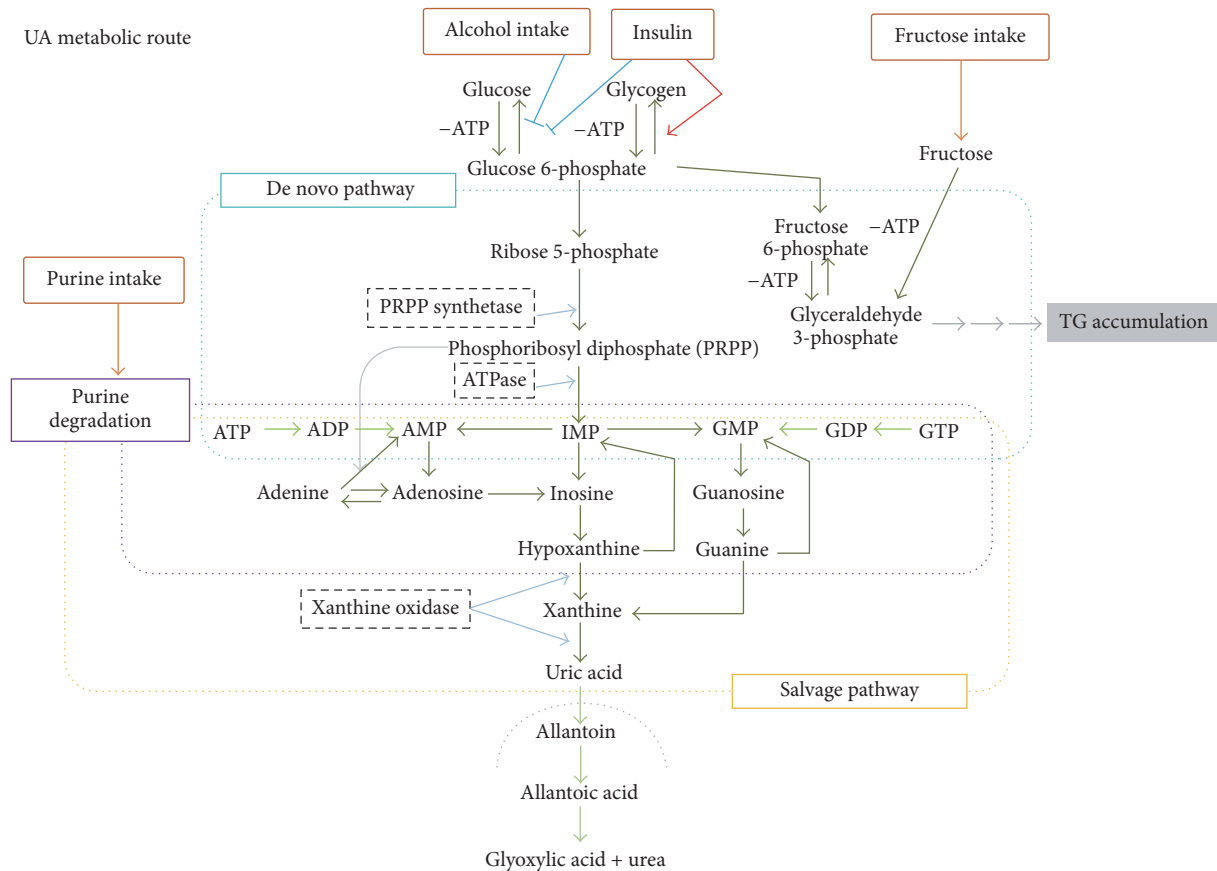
UA metabolic route

Alcohol intake

Insulin

Fructose intake

Glucose

Glycogen

−ATP

−ATP

Glucose 6-phosphate

Fructose

De novo pathway

Fructose 6-phosphate

−ATP

Ribose 5-phosphate

−ATP

Purine intake

PRPP synthetase

Glyceraldehyde 3-phosphate

TG accumulation

Phosphoribosyl diphosphate (PRPP)

ATPase

Purine degradation

ATP

ADP

AMP

IMP

GMP

GDP

GTP

Adenine

Adenosine

Inosine

Guanosine

Hypoxanthine

Guanine

Xanthine oxidase

Xanthine

Uric acid

Salvage pathway

Allantoin

Allantoic acid

Glyoxylic acid + urea